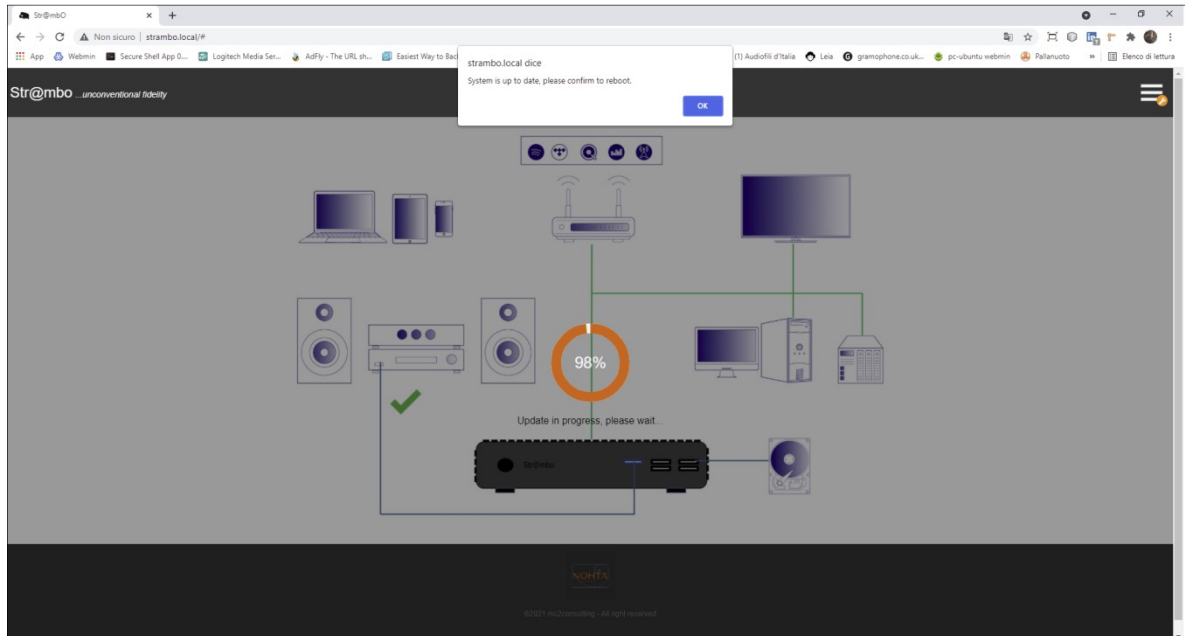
Str@mbO
×
+
Non sicuro | strambo.local/#
App Webmin Secure Shell App 0... Logitech Media Ser... AdFly - The URL sh... Easiest Way to Bac
(1) Audiofili d'Italia Leia gramophone.co.uk... pc-ubuntu webmin Pallanuoto » Elenco di lettura

strambo.local dice
System is up to date, please confirm to reboot.
OK

Str@mbo ...unconventional fidelity

98%
Update in progress, please wait...
Str@mbo

NOHTA
©2021 mc2consulting - All right reserved